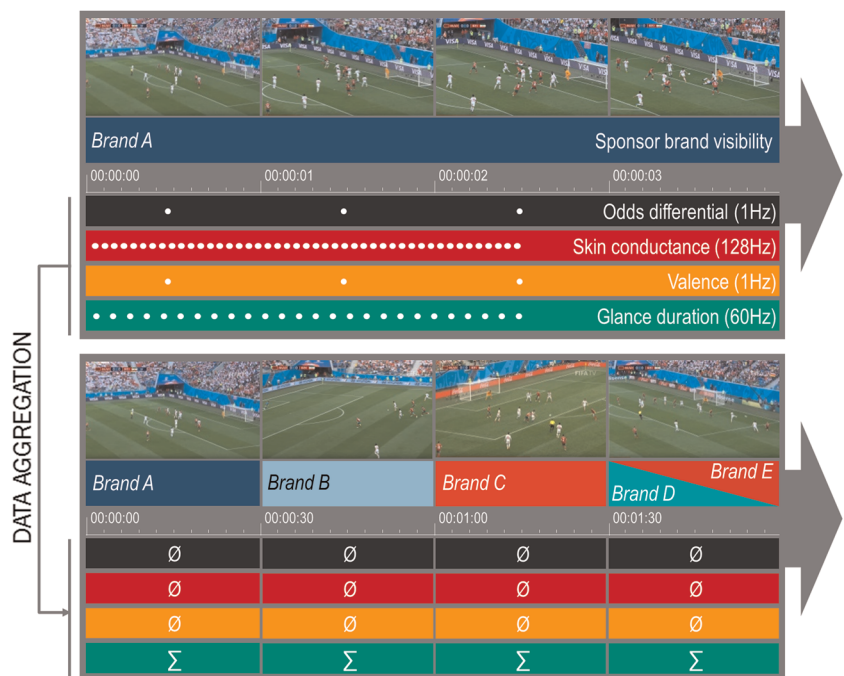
Brand A

Sponsor brand visibility

00:00:00 00:00:01 00:00:02 00:00:03

Odds differential (1Hz)

Skin conductance (128Hz)

Valence (1Hz)

Glance duration (60Hz)

DATA AGGREGATION

Brand A Brand B Brand C Brand E Brand D

00:00:00 00:00:30 00:01:00 00:01:30

| Ø | Ø | Ø | Ø |
|---|---|---|---|
| Ø | Ø | Ø | Ø |
| Ø | Ø | Ø | Ø |
| $\sum$ | $\sum$ | $\sum$ | $\sum$ |